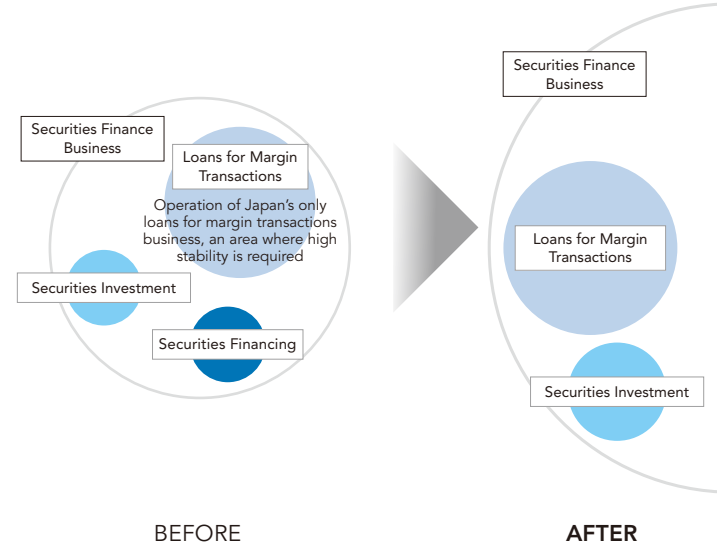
Securities Finance Business

Loans for Margin Transactions

Operation of Japan's only loans for margin transactions business, an area where high stability is required

Securities Investment

Securities Financing

BEFORE

Securities Finance Business

Loans for Margin Transactions

Securities Investment

AFTER